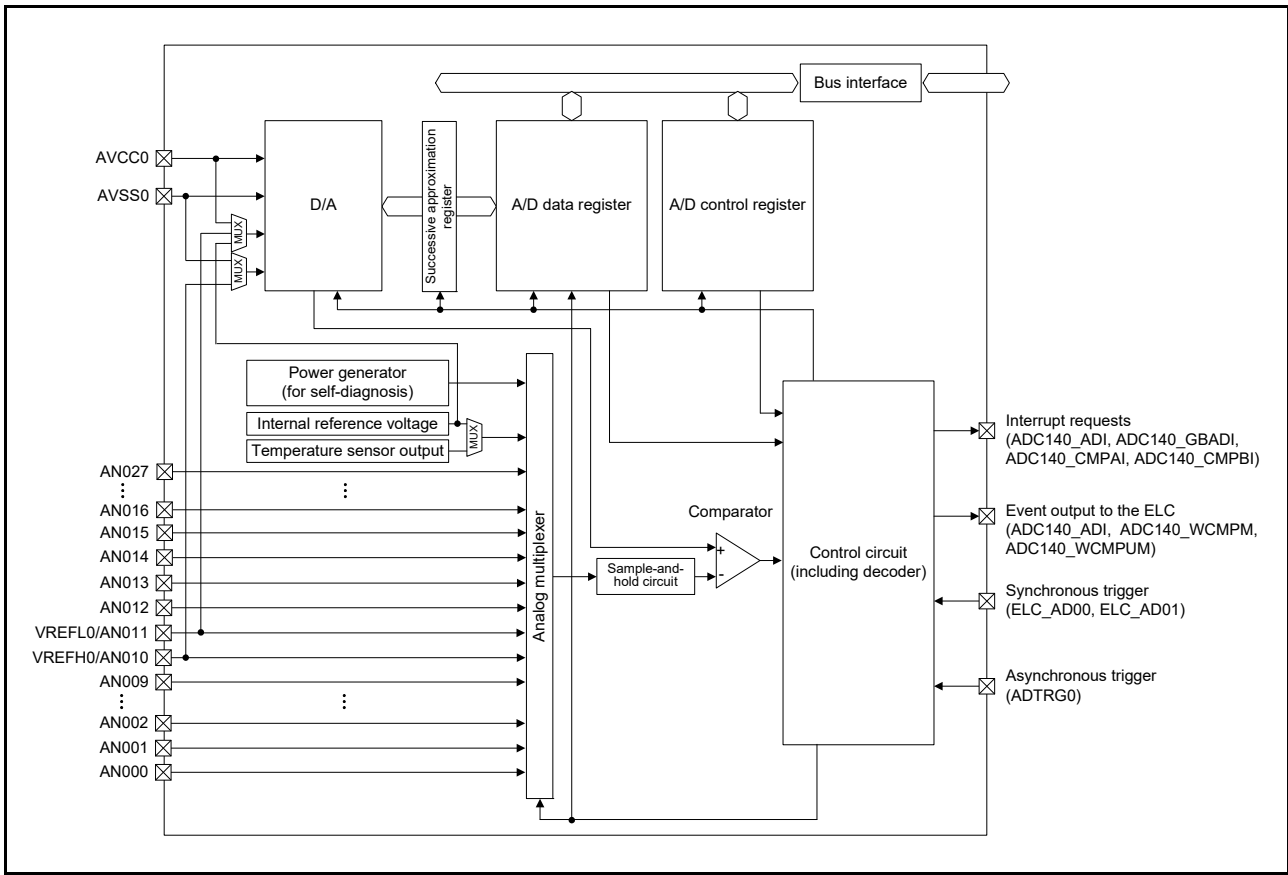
Bus interface

AVCC0
AVSS0

D/A

MUX
MUX

Successive approximation register

A/D data register

A/D control register

Power generator (for self-diagnosis)

Internal reference voltage

Temperature sensor output

MUX

AN027
⋮
AN016
AN015
AN014
AN013
AN012
VREFL0/AN011
VREFH0/AN010
AN009
⋮
AN002
AN001
AN000

⋮

⋮

Analog multiplexer

Sample-and-hold circuit

Comparator

+
-

Control circuit (including decoder)

Interrupt requests (ADC140_ADI, ADC140_GBADI, ADC140_CMPAI, ADC140_CMPBI)

Event output to the ELC (ADC140_ADI, ADC140_WCMPM, ADC140_WCMPUM)

Synchronous trigger (ELC_AD00, ELC_AD01)

Asynchronous trigger (ADTRG0)